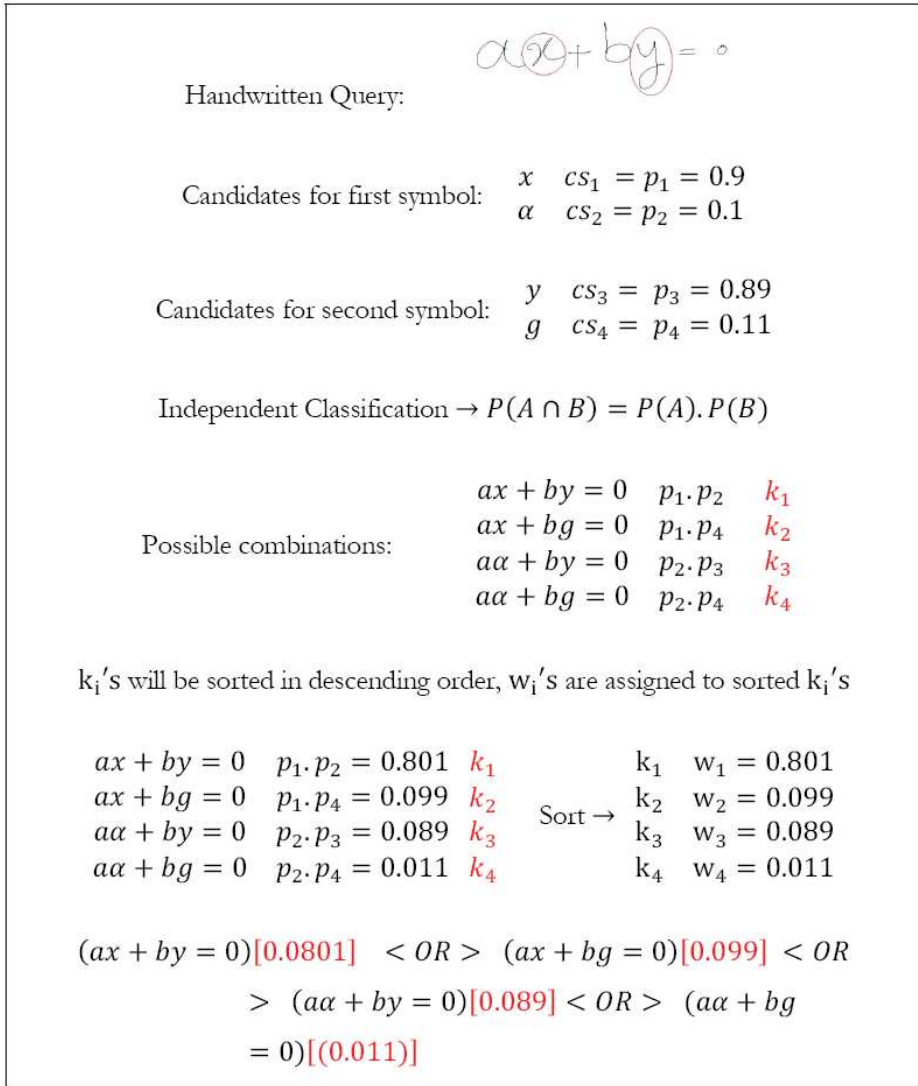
$ax+by=0$

Handwritten Query:

Candidates for first symbol: $x \quad cs_1 = p_1 = 0.9$
$\alpha \quad cs_2 = p_2 = 0.1$

Candidates for second symbol: $y \quad cs_3 = p_3 = 0.89$
$g \quad cs_4 = p_4 = 0.11$

Independent Classification $\rightarrow P(A \cap B) = P(A).P(B)$

Possible combinations:
$ax + by = 0 \quad p_1.p_2 \quad k_1$
$ax + bg = 0 \quad p_1.p_4 \quad k_2$
$a\alpha + by = 0 \quad p_2.p_3 \quad k_3$
$a\alpha + bg = 0 \quad p_2.p_4 \quad k_4$

$\mathrm{k_i}'\mathrm{s}$ will be sorted in descending order, $\mathrm{w_i}'\mathrm{s}$ are assigned to sorted $\mathrm{k_i}'\mathrm{s}$

$ax + by = 0 \quad p_1.p_2 = 0.801 \quad k_1$
$ax + bg = 0 \quad p_1.p_4 = 0.099 \quad k_2$
$a\alpha + by = 0 \quad p_2.p_3 = 0.089 \quad k_3$
$a\alpha + bg = 0 \quad p_2.p_4 = 0.011 \quad k_4$

Sort $\rightarrow$

$\mathrm{k}_1 \quad \mathrm{w}_1 = 0.801$
$\mathrm{k}_2 \quad \mathrm{w}_2 = 0.099$
$\mathrm{k}_3 \quad \mathrm{w}_3 = 0.089$
$\mathrm{k}_4 \quad \mathrm{w}_4 = 0.011$

$(ax + by = 0)[0.0801] \ < OR > \ (ax + bg = 0)[0.099] < OR > \ (a\alpha + by = 0)[0.089] < OR > \ (a\alpha + bg = 0)[(0.011)]$